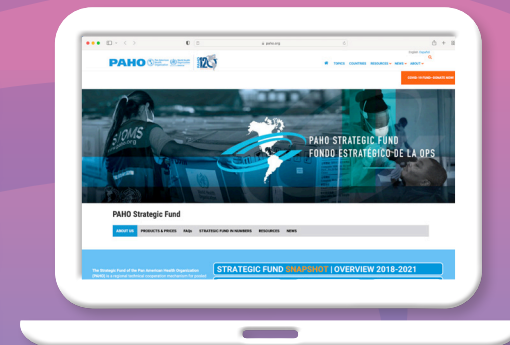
paho.org

English | Español

PAHO

120

TOPICS COUNTRIES RESOURCES NEWS ABOUT

COVID-19 | PAHO DONATE HERE

PAHO STRATEGIC FUND
FONDO ESTRATÉGICO DE LA OPS

OPS/OMS
.org

PAHO Strategic Fund

ABOUT SF PRODUCTS & PRICES FAQs STRATEGIC FUND IN NUMBERS RESOURCES NEWS

The Strategic Fund of the Pan American Health Organization (PAHO) is a regional technical cooperation mechanism for pooled

STRATEGIC FUND SNAPSHOT | OVERVIEW 2018-2021